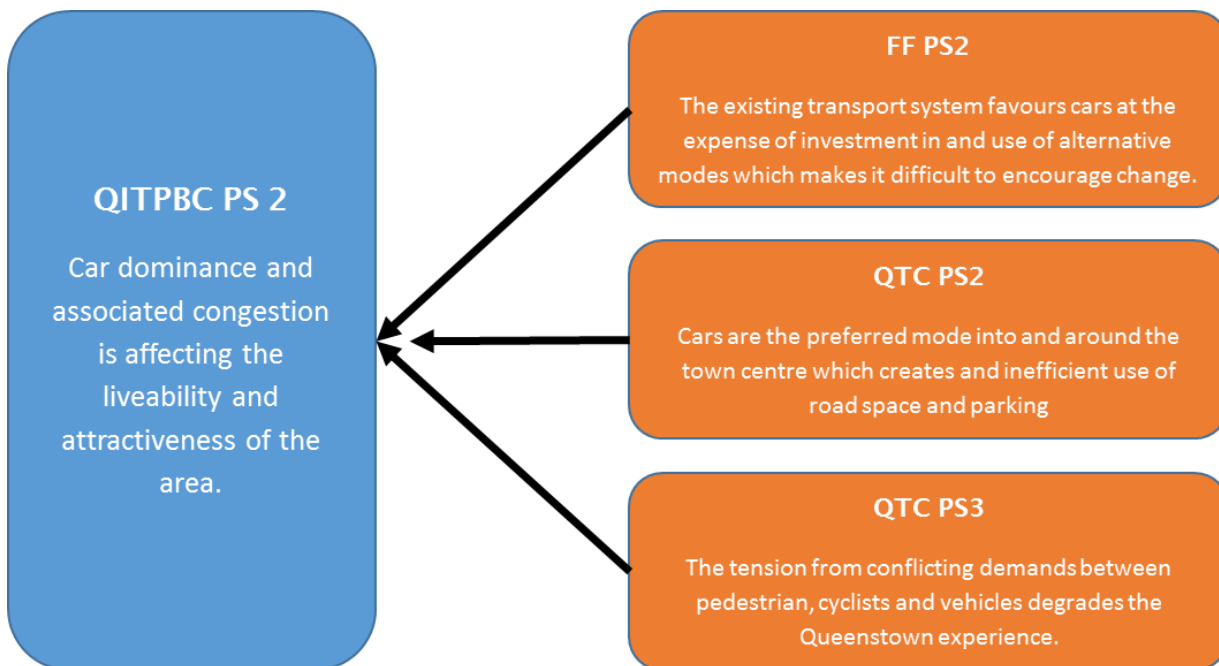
QITPBC PS 2

Car dominance and associated congestion is affecting the liveability and attractiveness of the area.

FF PS2

The existing transport system favours cars at the expense of investment in and use of alternative modes which makes it difficult to encourage change.

QTC PS2

Cars are the preferred mode into and around the town centre which creates and inefficient use of road space and parking

QTC PS3

The tension from conflicting demands between pedestrian, cyclists and vehicles degrades the Queenstown experience.